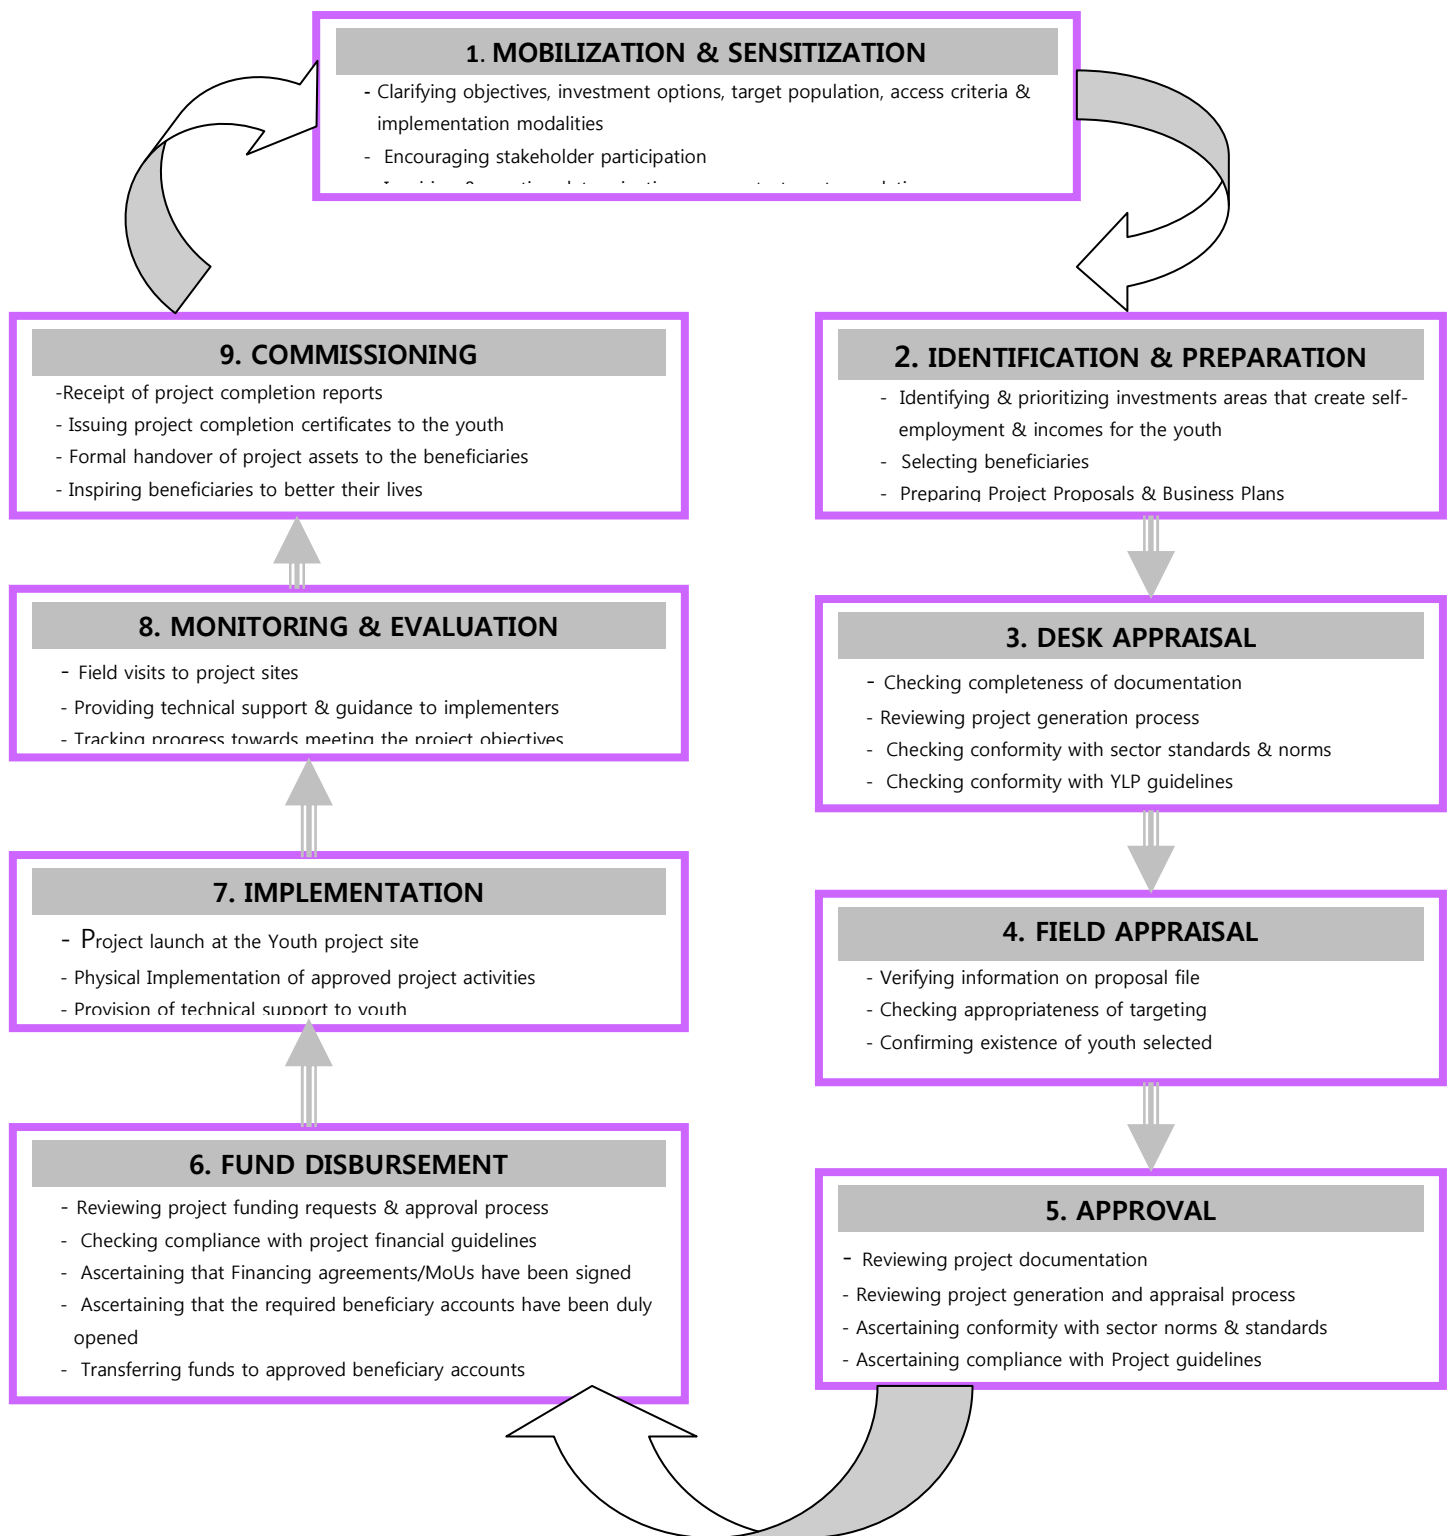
1. MOBILIZATION & SENSITIZATION

- Clarifying objectives, investment options, target population, access criteria & implementation modalities
- Encouraging stakeholder participation
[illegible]

2. IDENTIFICATION & PREPARATION

- Identifying & prioritizing investments areas that create self-employment & incomes for the youth
- Selecting beneficiaries
- Preparing Project Proposals & Business Plans

3. DESK APPRAISAL

- Checking completeness of documentation
- Reviewing project generation process
- Checking conformity with sector standards & norms
- Checking conformity with YLP guidelines

4. FIELD APPRAISAL

- Verifying information on proposal file
- Checking appropriateness of targeting
- Confirming existence of youth selected

5. APPROVAL

- Reviewing project documentation
- Reviewing project generation and appraisal process
- Ascertaining conformity with sector norms & standards
- Ascertaining compliance with Project guidelines

6. FUND DISBURSEMENT

- Reviewing project funding requests & approval process
- Checking compliance with project financial guidelines
- Ascertaining that Financing agreements/MoUs have been signed
- Ascertaining that the required beneficiary accounts have been duly opened
- Transferring funds to approved beneficiary accounts

7. IMPLEMENTATION

- Project launch at the Youth project site
- Physical Implementation of approved project activities
- Provision of technical support to youth

8. MONITORING & EVALUATION

- Field visits to project sites
- Providing technical support & guidance to implementers
- Tracking progress towards meeting the project objectives

9. COMMISSIONING

-Receipt of project completion reports
- Issuing project completion certificates to the youth
- Formal handover of project assets to the beneficiaries
- Inspiring beneficiaries to better their lives